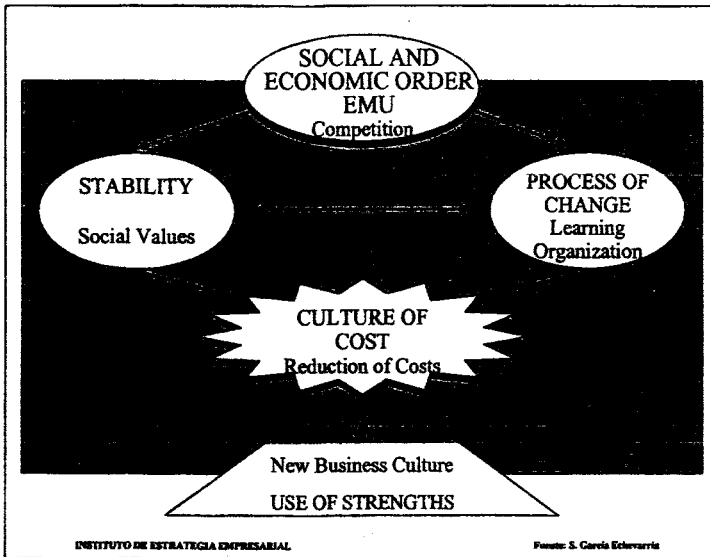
SOCIAL AND ECONOMIC ORDER
EMU
Competition

STABILITY

Social Values

PROCESS OF CHANGE
Learning Organization

CULTURE OF COST
Reduction of Costs

New Business Culture

USE OF STRENGTHS

INSTITUTO DE ESTRATEGIA EMPRESARIAL

Fuente: S. Garcia Echevarria